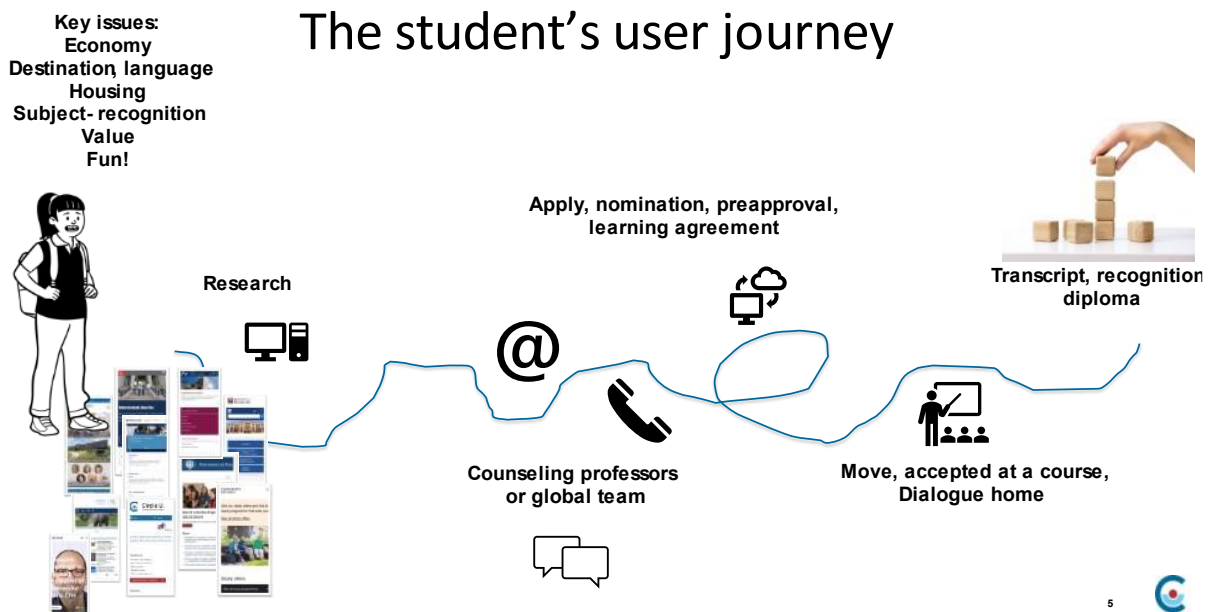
Key issues:
Economy
Destination, language
Housing
Subject- recognition
Value
Fun!

The student's user journey

Research

@

Apply, nomination, preapproval, learning agreement

Counseling professors or global team

Move, accepted at a course, Dialogue home

Transcript, recognition diploma

5